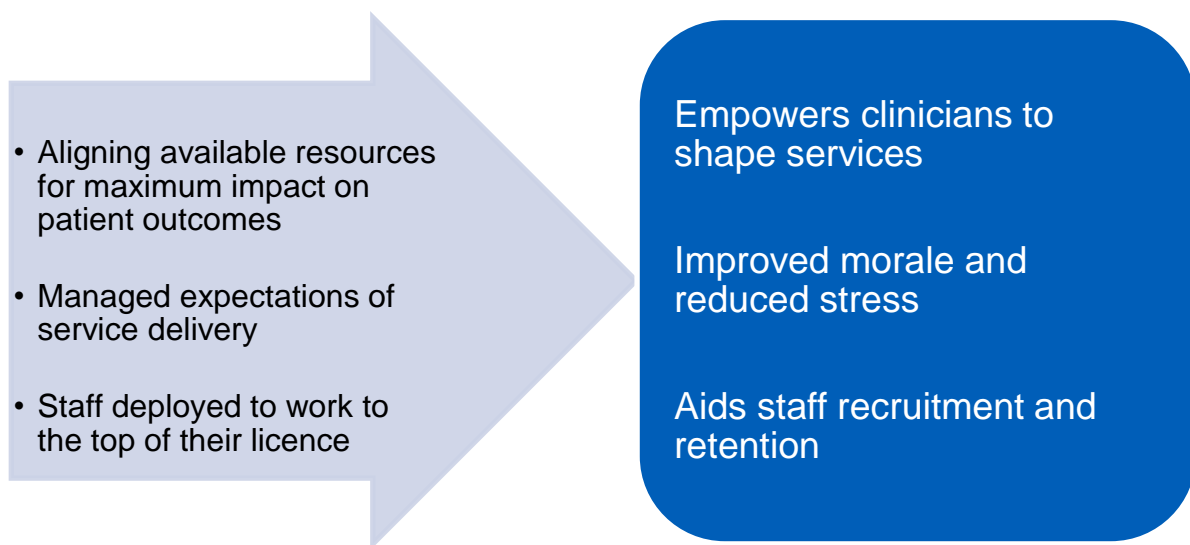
• Aligning available resources for maximum impact on patient outcomes

• Managed expectations of service delivery

• Staff deployed to work to the top of their licence

Empowers clinicians to shape services

Improved morale and reduced stress

Aids staff recruitment and retention